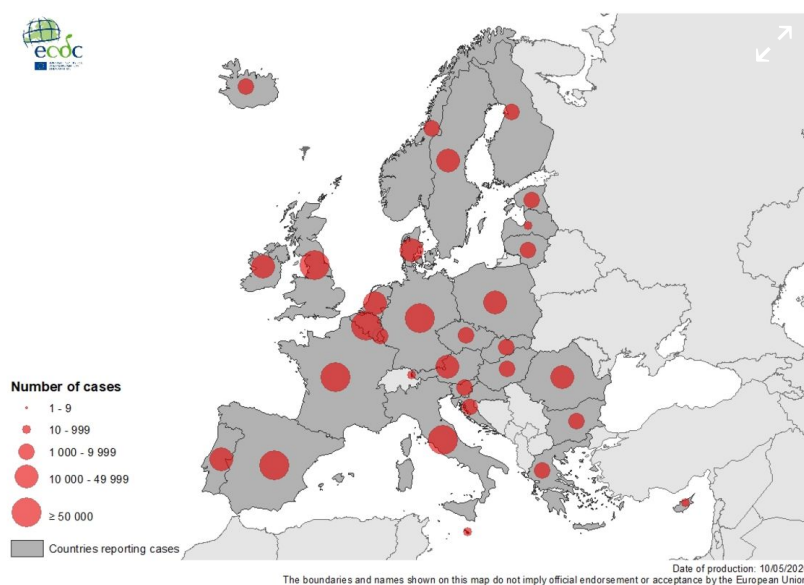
ecdc

Number of cases
1 - 9
10 - 999
1 000 - 9 999
10 000 - 49 999
≥ 50 000
Countries reporting cases

Date of production: 10/05/202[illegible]
The boundaries and names shown on this map do not imply official endorsement or acceptance by the European Unio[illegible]